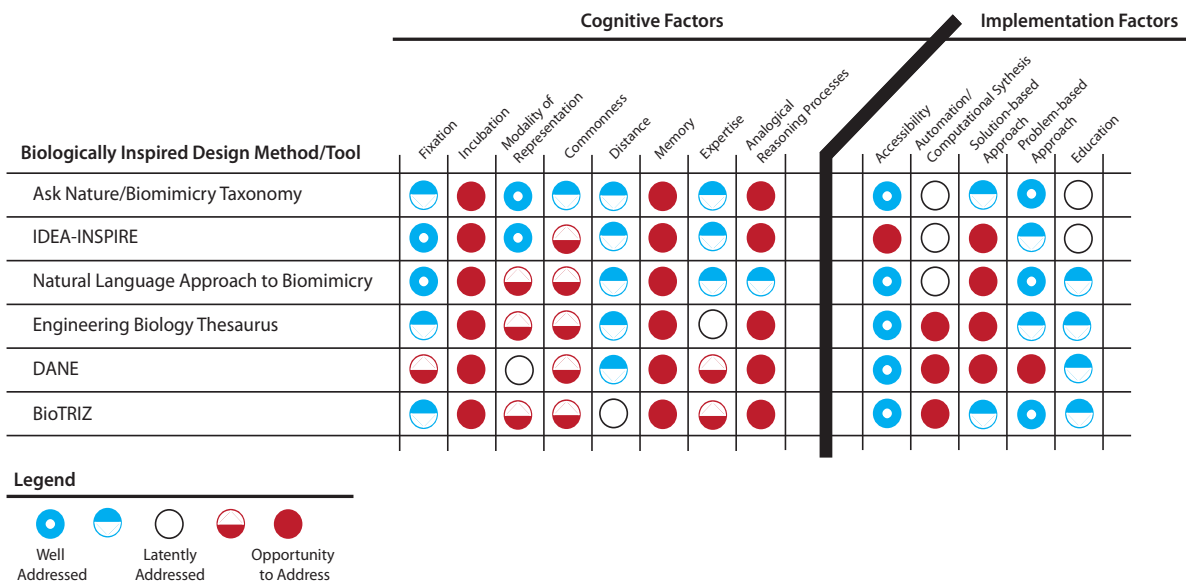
Cognitive Factors

Implementation Factors

| Biologically Inspired Design Method/Tool | Fixation | Incubation | Modality of Representation | Commonness | Distance | Memory | Expertise | Analogical Reasoning Processes | Accessibility | Automation/ Computational Synthesis | Solution-based Approach | Problem-based Approach | Education |
|---|---|---|---|---|---|---|---|---|---|---|---|---|---|
| Ask Nature/Biomimicry Taxonomy | | | | | | | | | | | | | |
| IDEA-INSPIRE | | | | | | | | | | | | | |
| Natural Language Approach to Biomimicry | | | | | | | | | | | | | |
| Engineering Biology Thesaurus | | | | | | | | | | | | | |
| DANE | | | | | | | | | | | | | |
| BioTRIZ | | | | | | | | | | | | | |

Legend

Well Addressed

Latently Addressed

Opportunity to Address